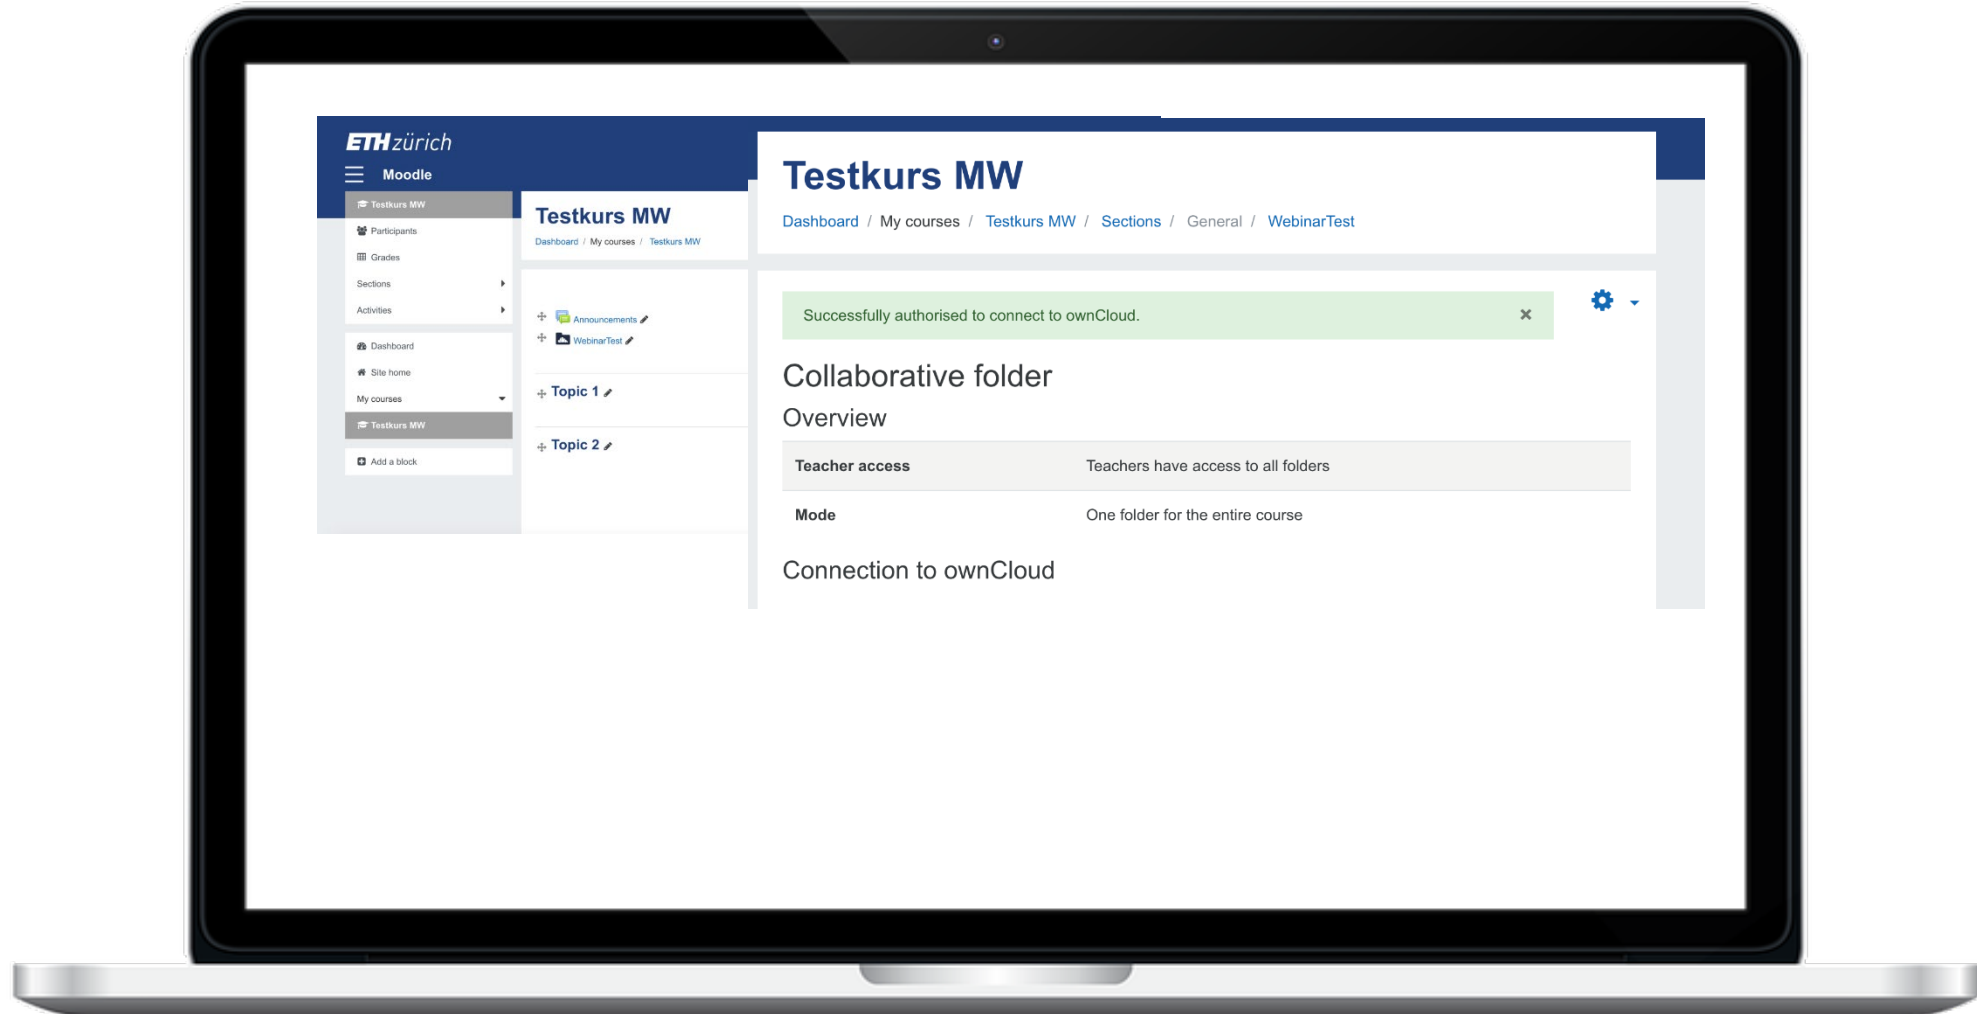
ETHzürich

Moodle

Testkurs MW
Participants
Grades
Sections
Activities

Dashboard
Site home
My courses
Testkurs MW

Add a block

Testkurs MW
Dashboard / My courses / Testkurs MW

Announcements
WebinarTest

Topic 1

Topic 2

Testkurs MW
Dashboard / My courses / Testkurs MW / Sections / General / WebinarTest

Successfully authorised to connect to ownCloud. ×

Collaborative folder

Overview

| Teacher access | Teachers have access to all folders |
|---|---|
| Mode | One folder for the entire course |

Connection to ownCloud